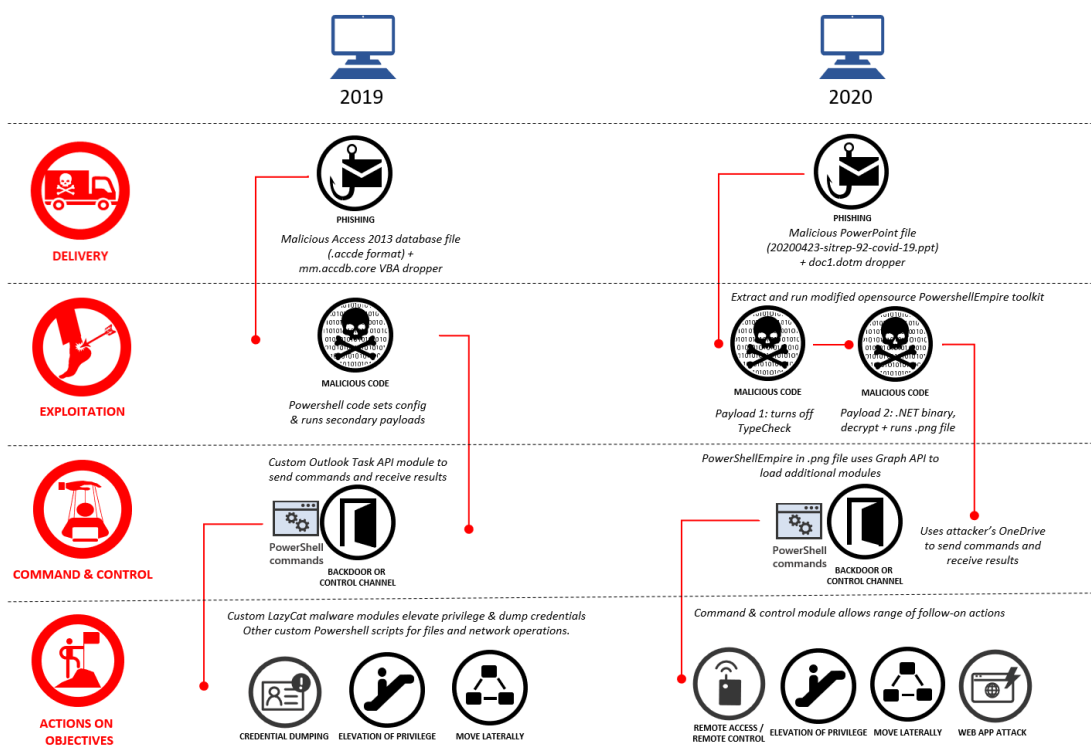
2019

2020

DELIVERY

PHISHING

Malicious Access 2013 database file (.accde format) + mm.accdb.core VBA dropper

PHISHING

Malicious PowerPoint file (20200423-sitrep-92-covid-19.ppt) + doc1.dotm dropper

EXPLOITATION

MALICIOUS CODE

Powershell code sets config & runs secondary payloads

Extract and run modified opensource PowershellEmpire toolkit

MALICIOUS CODE

Payload 1: turns off TypeCheck

MALICIOUS CODE

Payload 2: .NET binary, decrypt + runs .png file

COMMAND & CONTROL

Custom Outlook Task API module to send commands and receive results

PowerShell commands

BACKDOOR OR CONTROL CHANNEL

PowerShellEmpire in .png file uses Graph API to load additional modules

PowerShell commands

BACKDOOR OR CONTROL CHANNEL

Uses attacker's OneDrive to send commands and receive results

ACTIONS ON OBJECTIVES

Custom LazyCat malware modules elevate privilege & dump credentials
Other custom Powershell scripts for files and network operations.

CREDENTIAL DUMPING

ELEVATION OF PRIVILEGE

MOVE LATERALLY

Command & control module allows range of follow-on actions

REMOTE ACCESS / REMOTE CONTROL

ELEVATION OF PRIVILEGE

MOVE LATERALLY

WEB APP ATTACK